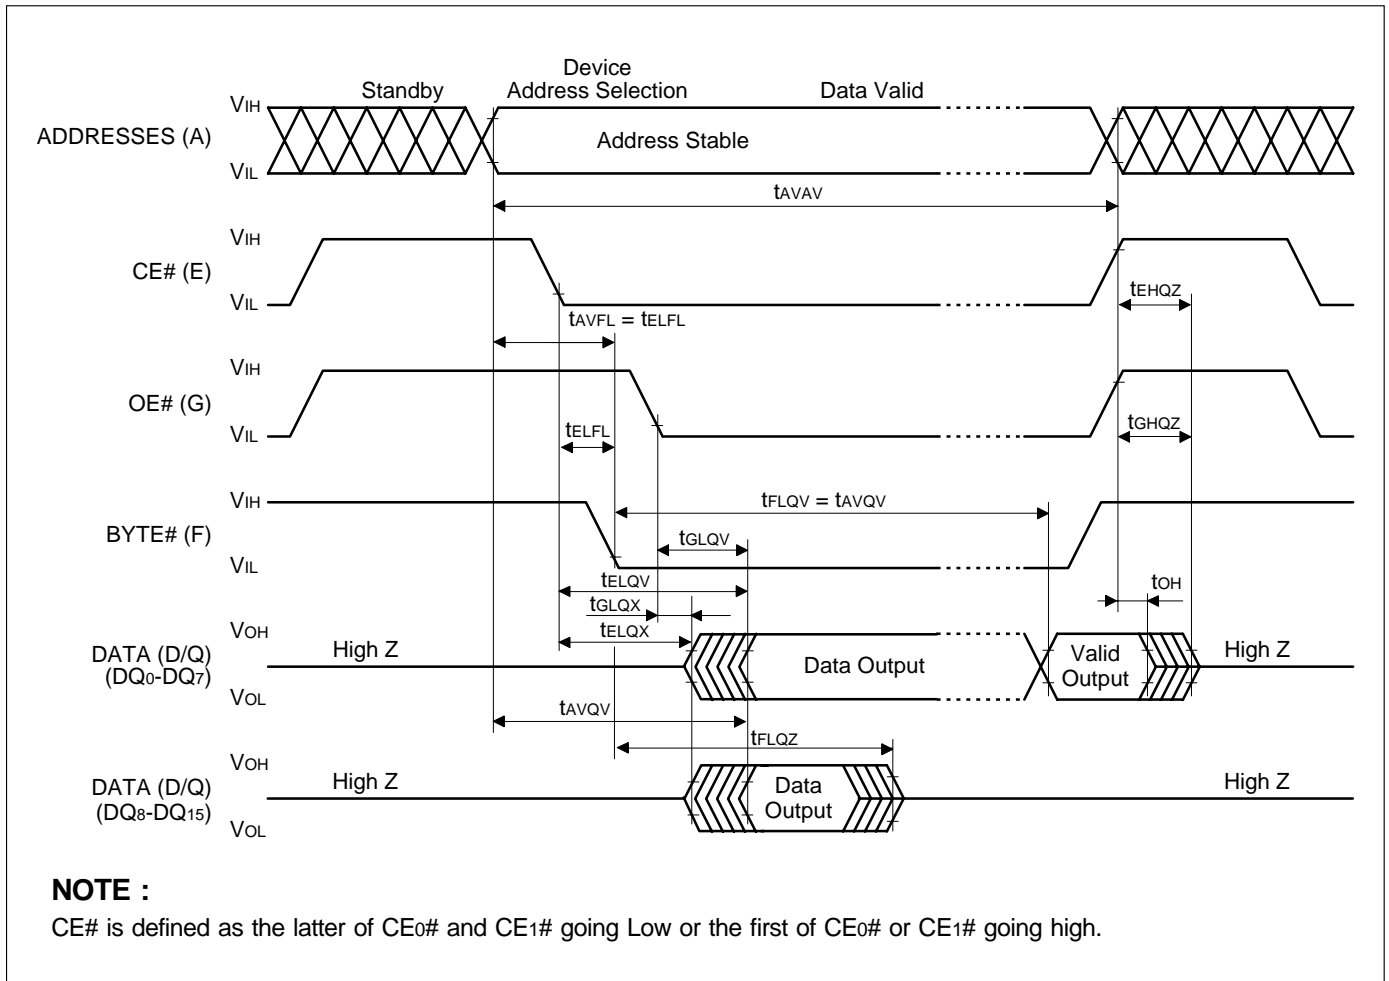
Standby

Device Address Selection

Data Valid

$V_{IH}$

ADDRESSES (A)

Address Stable

$V_{IL}$

$t_{AVAV}$

$V_{IH}$

CE# (E)

$V_{IL}$

$t_{EHQZ}$

$t_{AVFL} = t_{ELFL}$

$V_{IH}$

OE# (G)

$V_{IL}$

$t_{ELFL}$

$t_{GHQZ}$

$V_{IH}$

$t_{FLQV} = t_{AVQV}$

BYTE# (F)

$t_{GLQV}$

$V_{IL}$

$t_{ELQV}$

$t_{OH}$

$t_{GLQX}$

$V_{OH}$

$t_{ELQX}$

DATA (D/Q) ($DQ_0$-$DQ_7$)

High Z

Data Output

Valid Output

High Z

$V_{OL}$

$t_{AVQV}$

$t_{FLQZ}$

$V_{OH}$

DATA (D/Q) ($DQ_8$-$DQ_{15}$)

High Z

Data Output

High Z

$V_{OL}$

NOTE :

CE# is defined as the latter of $CE_0$# and $CE_1$# going Low or the first of $CE_0$# or $CE_1$# going high.